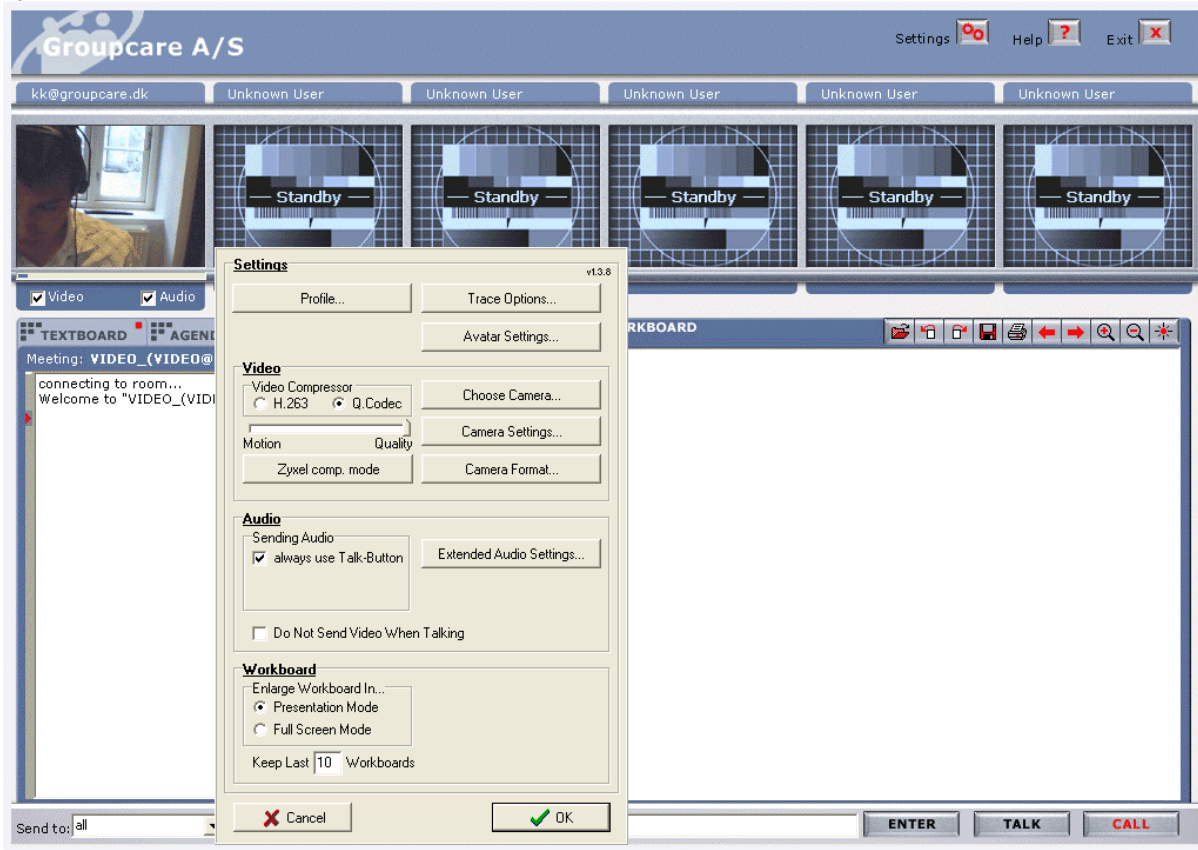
Groupcare A/S

Settings Help ? Exit X

kk@groupcare.dk Unknown User Unknown User Unknown User Unknown User Unknown User

Standby Standby Standby Standby Standby

Video Audio

TEXTBOARD AGEND

Meeting: VIDEO_(VIDEO@

connecting to room...
Welcome to "VIDEO_(VID

WORKBOARD

Settings
v1.3.8

Profile... Trace Options...

Avatar Settings...

Video
Video Compressor
H.263 Q.Codec
Choose Camera...
Motion Quality
Camera Settings...
Zyxel comp. mode
Camera Format...

Audio
Sending Audio
always use Talk-Button
Extended Audio Settings...

Do Not Send Video When Talking

Workboard
Enlarge Workboard In...
Presentation Mode
Full Screen Mode

Keep Last 10 Workboards

Cancel OK

Send to: all

ENTER TALK CALL